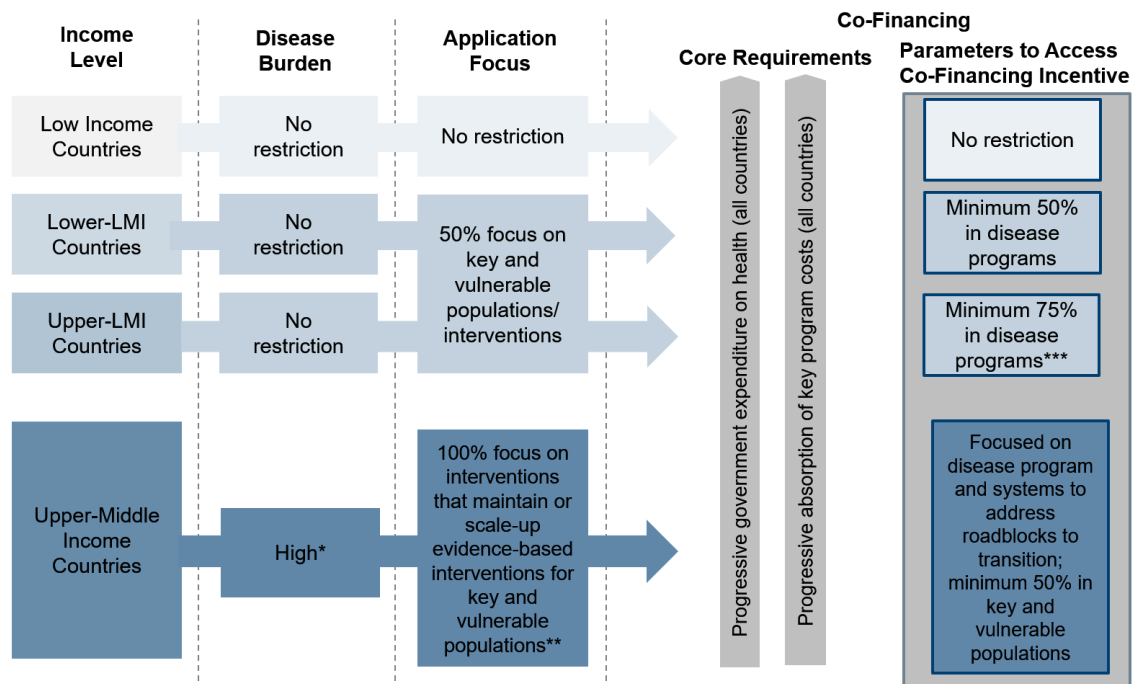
Income Level

Disease Burden

Application Focus

Co-Financing

Core Requirements

Parameters to Access Co-Financing Incentive

Low Income Countries

No restriction

No restriction

No restriction

Lower-LMI Countries

No restriction

50% focus on key and vulnerable populations/ interventions

Minimum 50% in disease programs

Upper-LMI Countries

No restriction

Minimum 75% in disease programs***

Upper-Middle Income Countries

High*

100% focus on interventions that maintain or scale-up evidence-based interventions for key and vulnerable populations**

Focused on disease program and systems to address roadblocks to transition; minimum 50% in key and vulnerable populations

Progressive government expenditure on health (all countries)

Progressive absorption of key program costs (all countries)